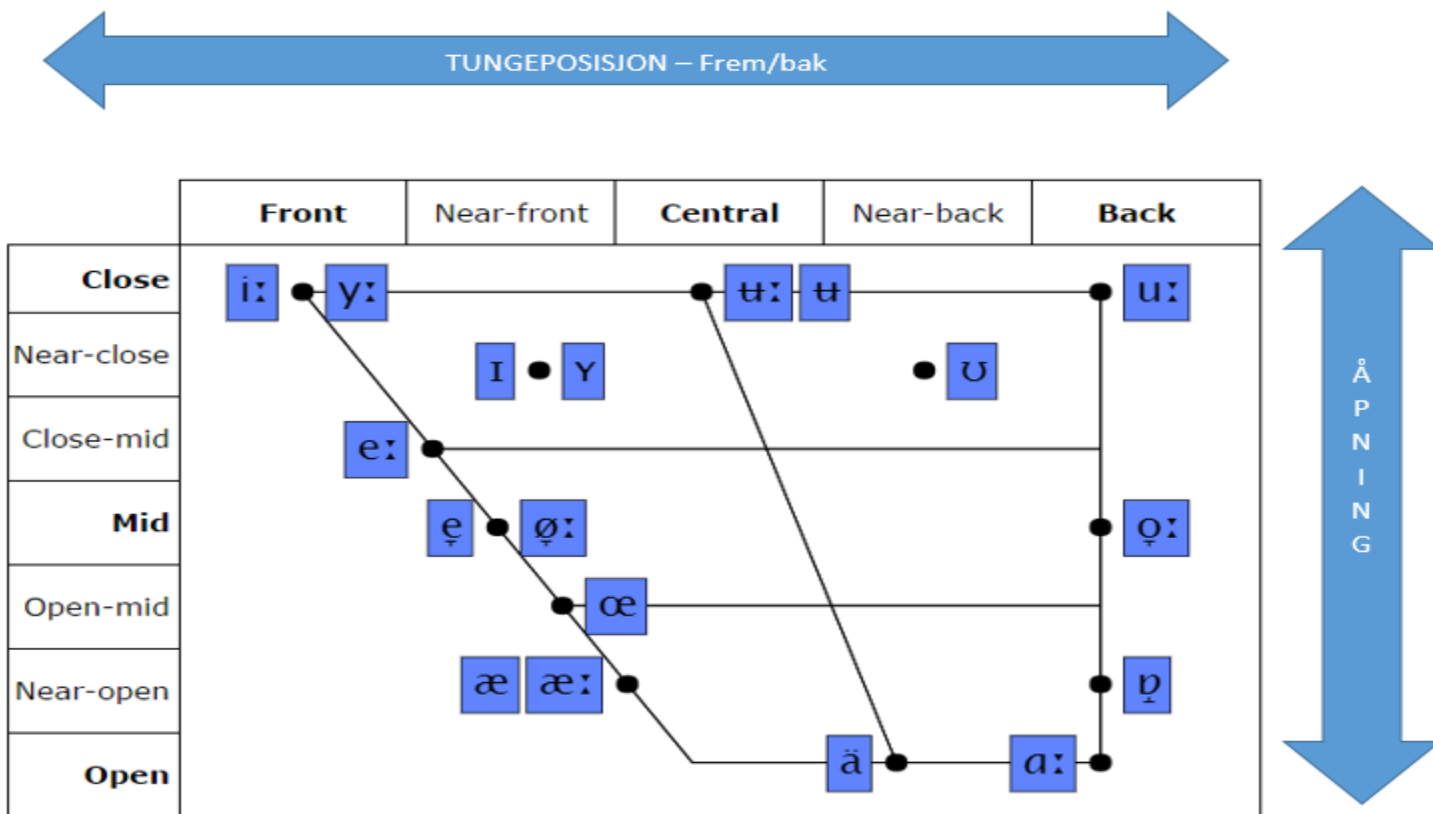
TUNGEPOSISJON – Frem/bak

| | Front | Near-front | Central | Near-back | Back |
|---|---|---|---|---|---|
| Close | iː yː | | ʉː ʉ | | uː |
| Near-close | | ɪ ʏ | | ʊ | |
| Close-mid | eː | | | | |
| Mid | | e̞ ø̞ː | | | o̞ː |
| Open-mid | | œ | | | |
| Near-open | | æ æː | | | ɒ̝ |
| Open | | | ä | | ɑː |

Å P N I N G